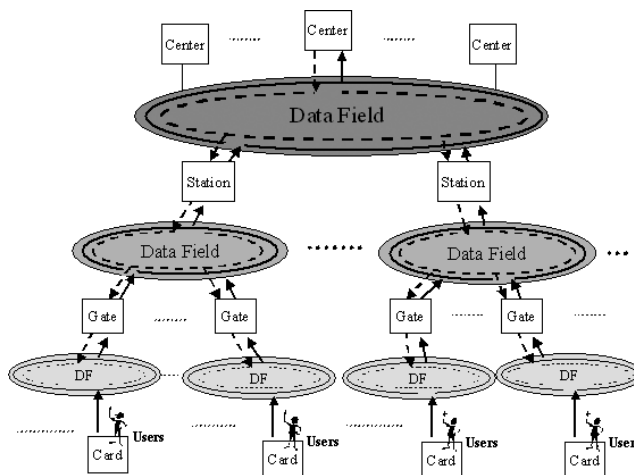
Center
......
Center
......
Center
Data Field
Station
Station
Data Field
.......
Data Field
...
Gate
......
Gate
Gate
......
Gate
......
DF
DF
DF
DF
..........
Users
Card
.........
Users
Card
Users
Card
Users
Card